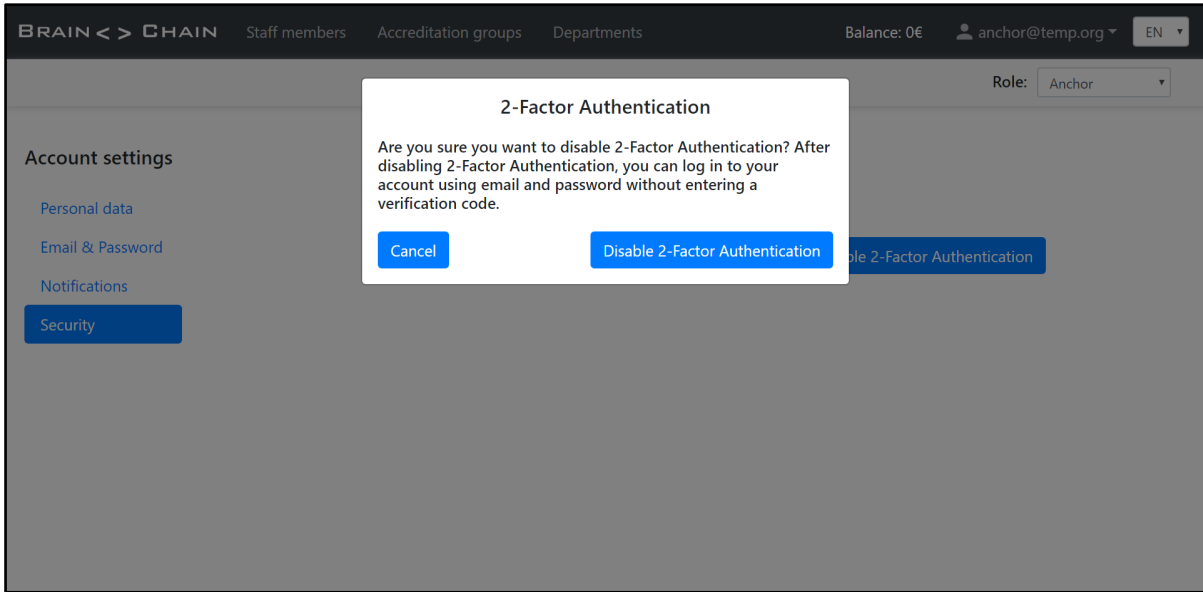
BRAIN < > CHAIN Staff members Accreditation groups Departments Balance: 0€ anchor@temp.org EN

Role: Anchor

Account settings

Personal data

Email & Password

Notifications

Security

2-Factor Authentication

Are you sure you want to disable 2-Factor Authentication? After disabling 2-Factor Authentication, you can log in to your account using email and password without entering a verification code.

Cancel

Disable 2-Factor Authentication

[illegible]ble 2-Factor Authentication